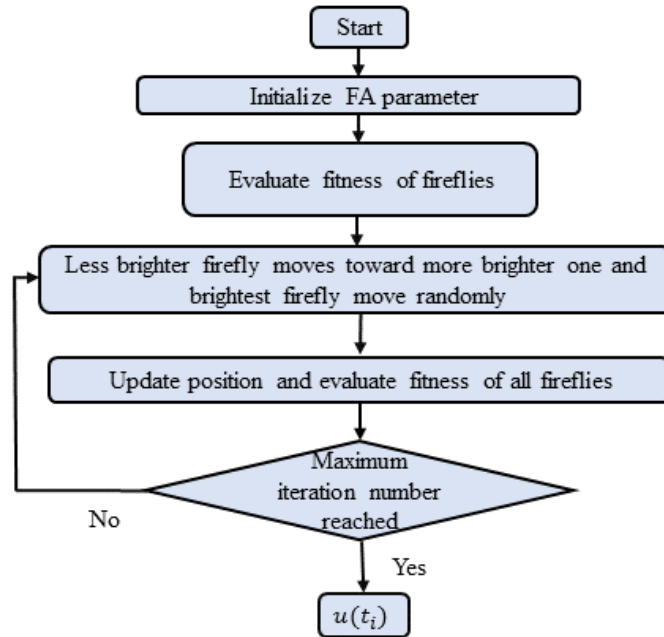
Start

Initialize FA parameter

Evaluate fitness of fireflies

Less brighter firefly moves toward more brighter one and brightest firefly move randomly

Update position and evaluate fitness of all fireflies

Maximum iteration number reached

No

Yes

$u(t_i)$